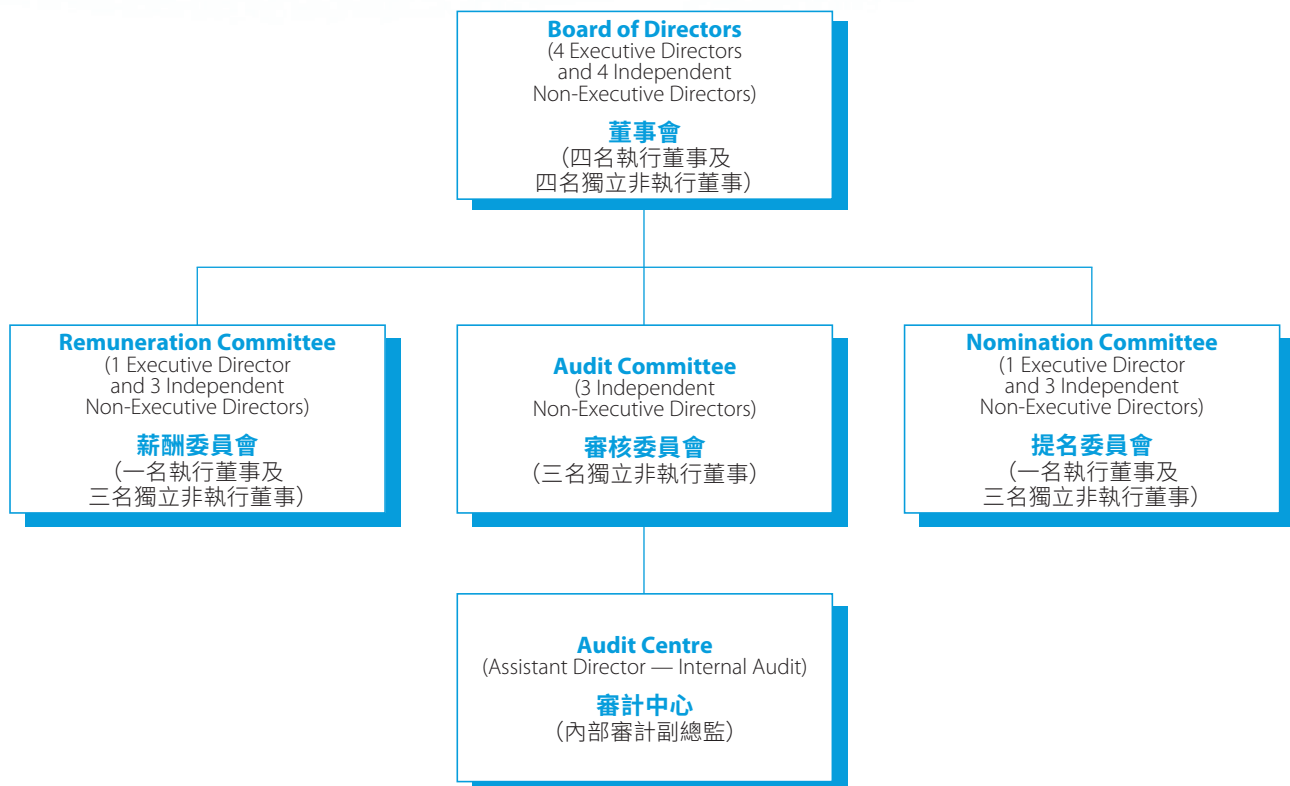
Board of Directors
(4 Executive Directors and 4 Independent Non-Executive Directors)

董事會
（四名執行董事及四名獨立非執行董事）

Remuneration Committee
(1 Executive Director and 3 Independent Non-Executive Directors)

薪酬委員會
（一名執行董事及三名獨立非執行董事）

Audit Committee
(3 Independent Non-Executive Directors)

審核委員會
（三名獨立非執行董事）

Nomination Committee
(1 Executive Director and 3 Independent Non-Executive Directors)

提名委員會
（一名執行董事及三名獨立非執行董事）

Audit Centre
(Assistant Director — Internal Audit)

審計中心
（內部審計副總監）